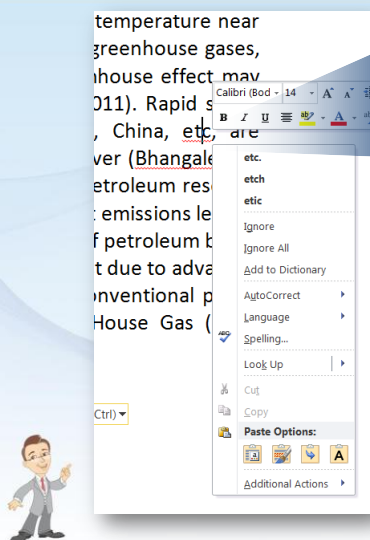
temperature near
greenhouse gases,
nhouse effect may
011). Rapid s
, China, etc, are
ver (Bhangale
etroleum reso
t emissions le
f petroleum b
t due to adva
onventional p
House Gas (

Ctrl)

Calibri (Bod 14 A A A
B I U ab A

etc.
etch
etic
Ignore
Ignore All
Add to Dictionary
AutoCorrect
Language
Spelling...
Look Up
Cut
Copy
Paste Options:
A
Additional Actions